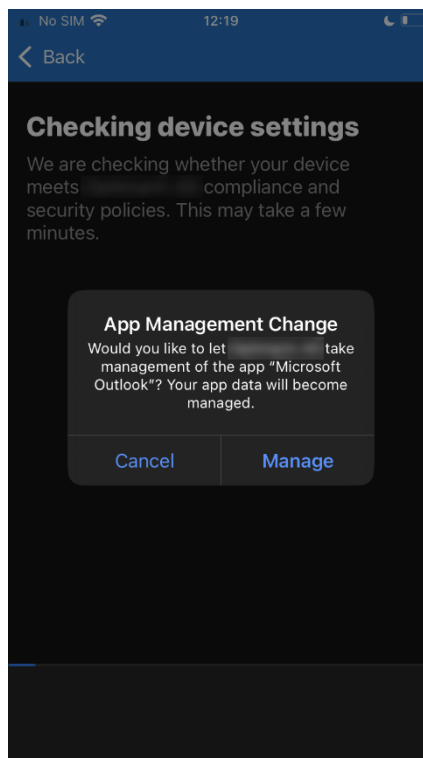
No SIM 12:19

Back

Checking device settings

We are checking whether your device meets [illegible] compliance and security policies. This may take a few minutes.

App Management Change

Would you like to let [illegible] take management of the app "Microsoft Outlook"? Your app data will become managed.

Cancel

Manage